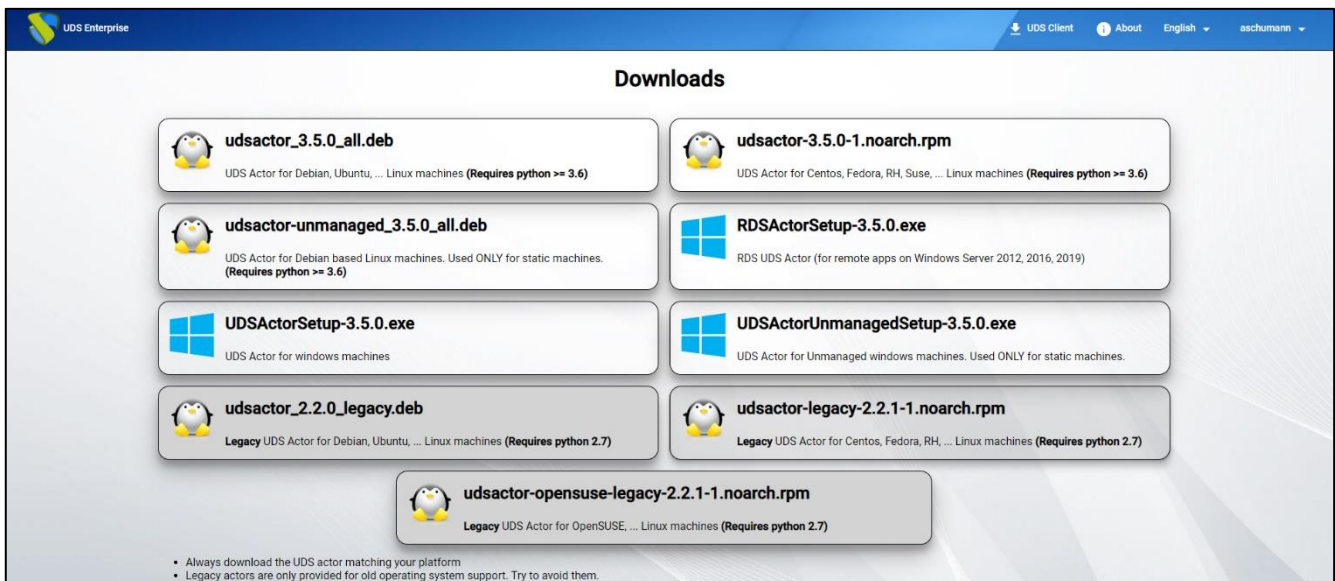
UDS Enterprise

UDS Client About English aschumann

Downloads

udsactor_3.5.0_all.deb

UDS Actor for Debian, Ubuntu, ... Linux machines **(Requires python >= 3.6)**

udsactor-3.5.0-1.noarch.rpm

UDS Actor for Centos, Fedora, RH, Suse, ... Linux machines **(Requires python >= 3.6)**

udsactor-unmanaged_3.5.0_all.deb

UDS Actor for Debian based Linux machines. Used ONLY for static machines. **(Requires python >= 3.6)**

RDSActorSetup-3.5.0.exe

RDS UDS Actor (for remote apps on Windows Server 2012, 2016, 2019)

UDSActorSetup-3.5.0.exe

UDS Actor for windows machines

UDSActorUnmanagedSetup-3.5.0.exe

UDS Actor for Unmanaged windows machines. Used ONLY for static machines.

udsactor_2.2.0_legacy.deb

**Legacy** UDS Actor for Debian, Ubuntu, ... Linux machines **(Requires python 2.7)**

udsactor-legacy-2.2.1-1.noarch.rpm

**Legacy** UDS Actor for Centos, Fedora, RH, ... Linux machines **(Requires python 2.7)**

udsactor-opensuse-legacy-2.2.1-1.noarch.rpm

**Legacy** UDS Actor for OpenSUSE, ... Linux machines **(Requires python 2.7)**

• Always download the UDS actor matching your platform
• Legacy actors are only provided for old operating system support. Try to avoid them.